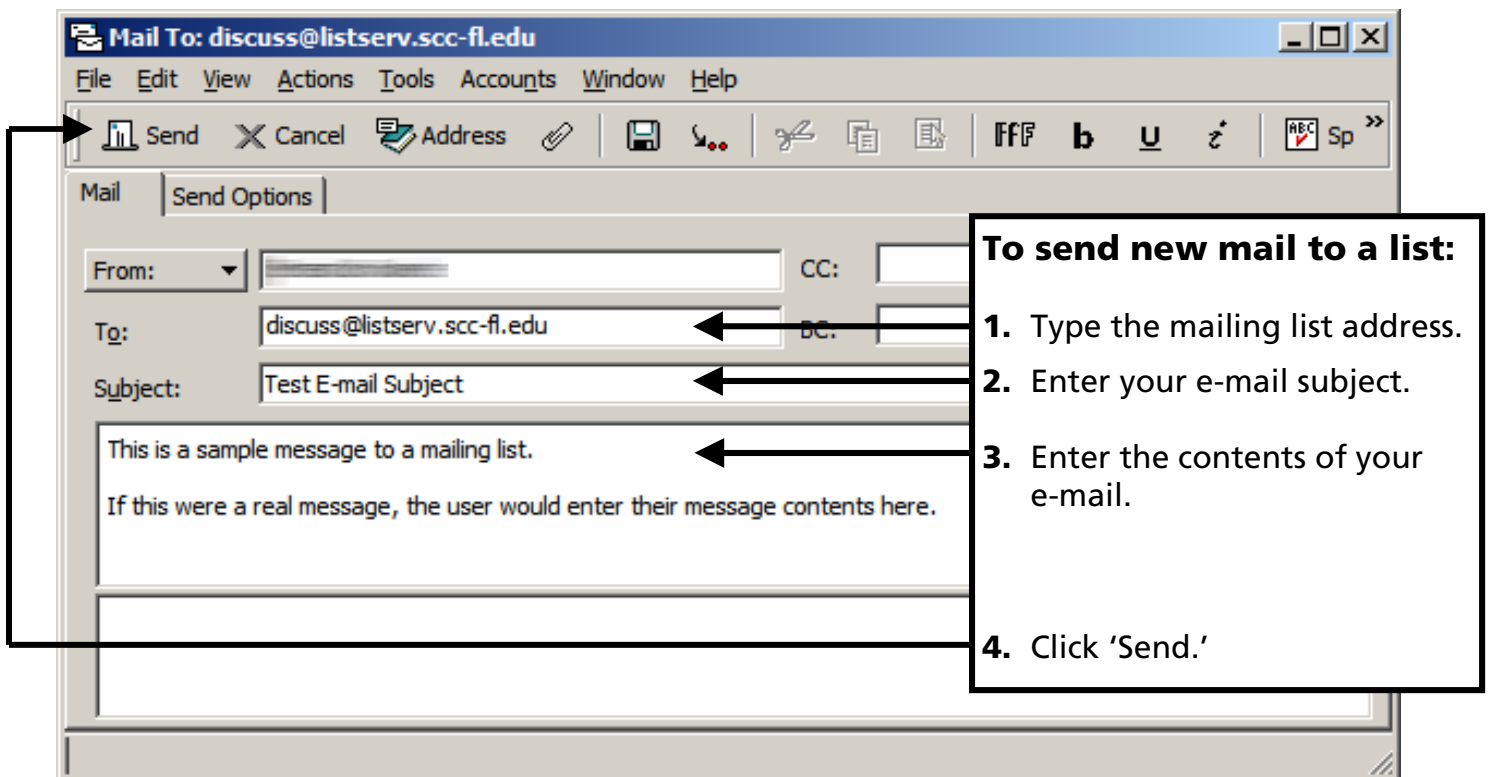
Mail To: discuss@listserv.scc-fl.edu

File Edit View Actions Tools Accounts Window Help

Send Cancel Address Sp

Mail Send Options

From: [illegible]
CC:

To: discuss@listserv.scc-fl.edu
BC:

Subject: Test E-mail Subject

This is a sample message to a mailing list.

If this were a real message, the user would enter their message contents here.

To send new mail to a list:

1. Type the mailing list address.

2. Enter your e-mail subject.

3. Enter the contents of your e-mail.

4. Click 'Send.'